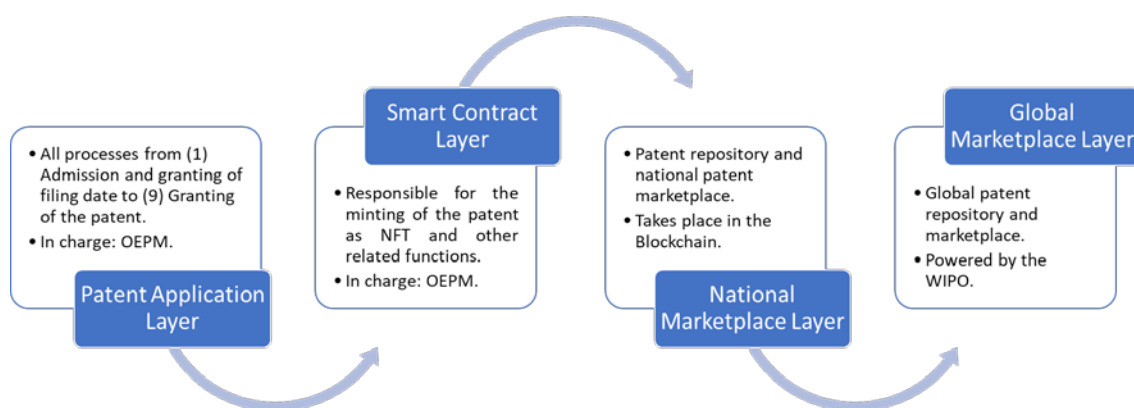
• All processes from (1) Admission and granting of filing date to (9) Granting of the patent.
• In charge: OEPM.

Patent Application Layer

Smart Contract Layer

• Responsible for the minting of the patent as NFT and other related functions.
• In charge: OEPM.

• Patent repository and national patent marketplace.
• Takes place in the Blockchain.

National Marketplace Layer

Global Marketplace Layer

• Global patent repository and marketplace.
• Powered by the WIPO.